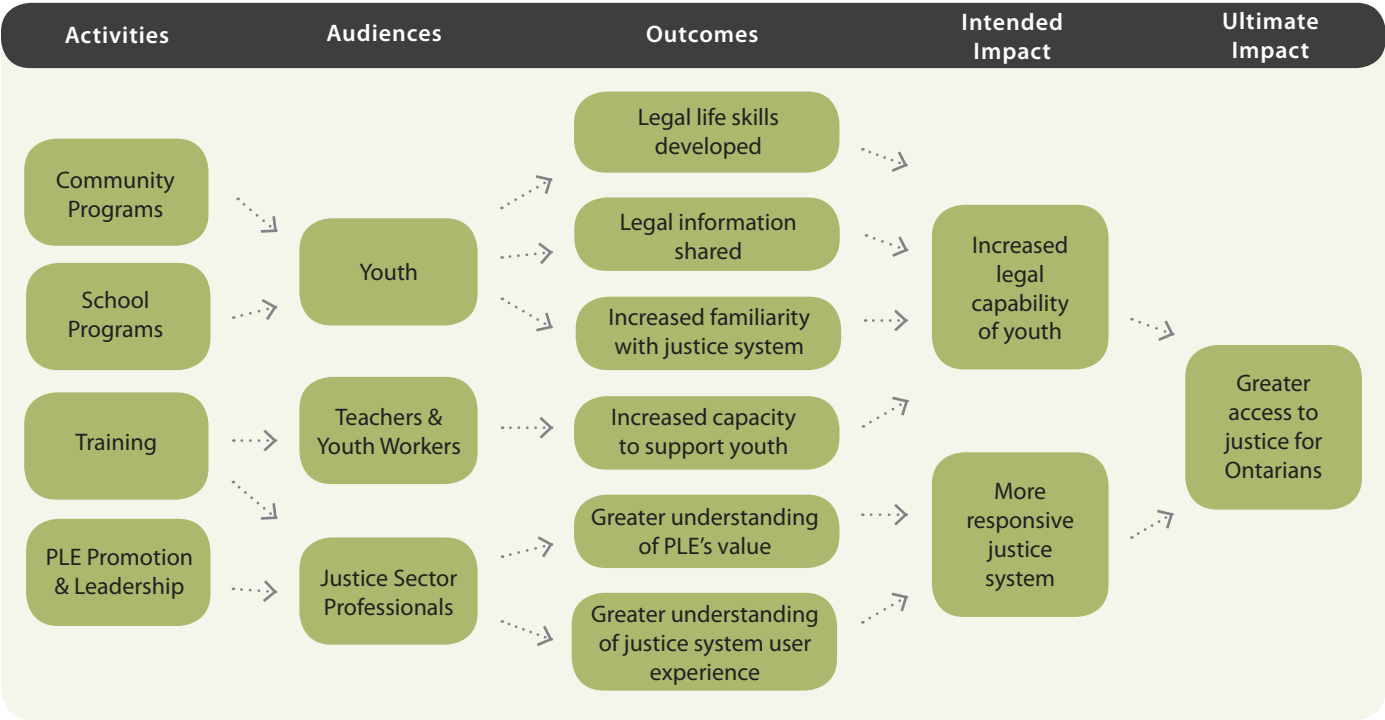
Activities

Audiences

Outcomes

Intended Impact

Ultimate Impact

Community Programs

School Programs

Training

PLE Promotion & Leadership

Youth

Teachers & Youth Workers

Justice Sector Professionals

Legal life skills developed

Legal information shared

Increased familiarity with justice system

Increased capacity to support youth

Greater understanding of PLE's value

Greater understanding of justice system user experience

Increased legal capability of youth

More responsive justice system

Greater access to justice for Ontarians